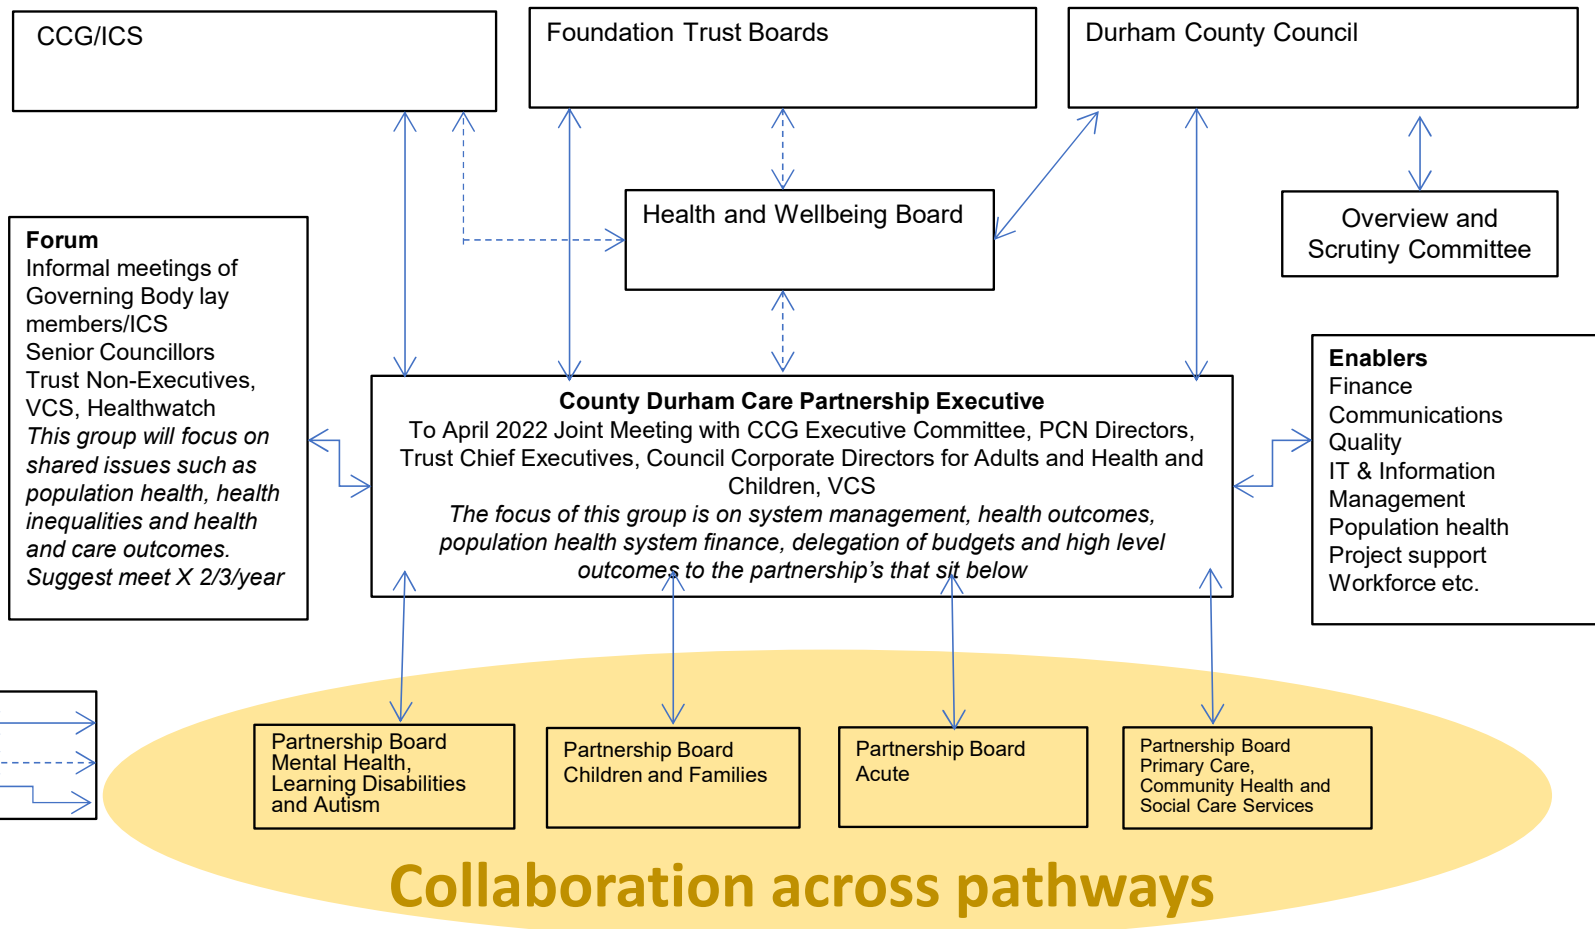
CCG/ICS

Foundation Trust Boards

Durham County Council

Health and Wellbeing Board

Overview and Scrutiny Committee

**Forum**
Informal meetings of Governing Body lay members/ICS
Senior Councillors
Trust Non-Executives, VCS, Healthwatch
*This group will focus on shared issues such as population health, health inequalities and health and care outcomes.*
*Suggest meet X 2/3/year*

**County Durham Care Partnership Executive**
To April 2022 Joint Meeting with CCG Executive Committee, PCN Directors, Trust Chief Executives, Council Corporate Directors for Adults and Health and Children, VCS
*The focus of this group is on system management, health outcomes, population health system finance, delegation of budgets and high level outcomes to the partnership's that sit below*

**Enablers**
Finance
Communications
Quality
IT & Information Management
Population health
Project support
Workforce etc.

Partnership Board Mental Health, Learning Disabilities and Autism

Partnership Board Children and Families

Partnership Board Acute

Partnership Board Primary Care, Community Health and Social Care Services

Collaboration across pathways